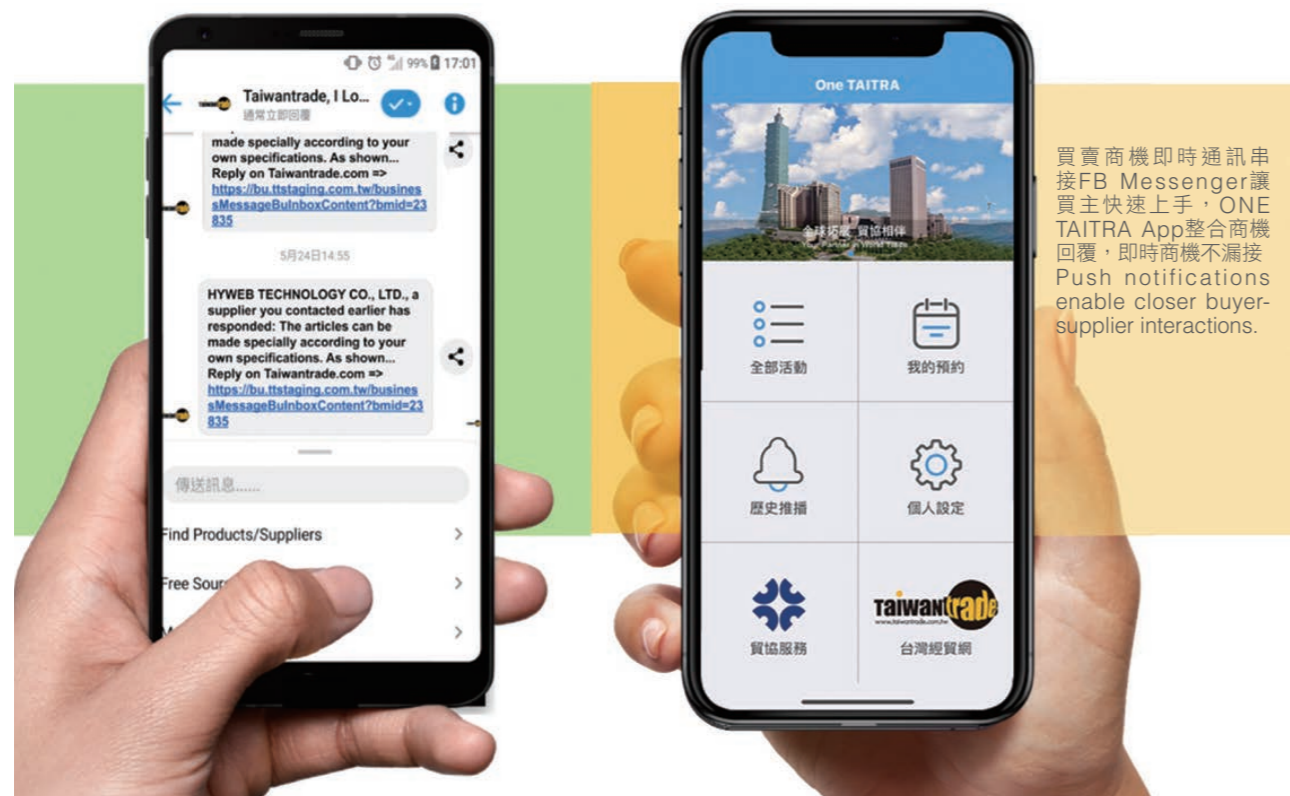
99% 17:01

Taiwantrade, I Lo...
通常立即回覆

made specially according to your own specifications. As shown... Reply on Taiwantrade.com => https://bu.ttstaging.com.tw/businessMessageBuInboxContent?bmid=23835

5月24日14:55

HYWEB TECHNOLOGY CO., LTD., a supplier you contacted earlier has responded: The articles can be made specially according to your own specifications. As shown... Reply on Taiwantrade.com => https://bu.ttstaging.com.tw/businessMessageBuInboxContent?bmid=23835

傳送訊息......

Find Products/Suppliers

Free Sour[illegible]

One TAITRA

全球拓展 貿協相伴

全部活動

我的預約

歷史推播

個人設定

貿協服務

Taiwantrade
www.taiwantrade.com.tw

台灣經貿網

買賣商機即時通訊串接FB Messenger讓買主快速上手，ONE TAITRA App整合商機回覆，即時商機不漏接
Push notifications enable closer buyer-supplier interactions.